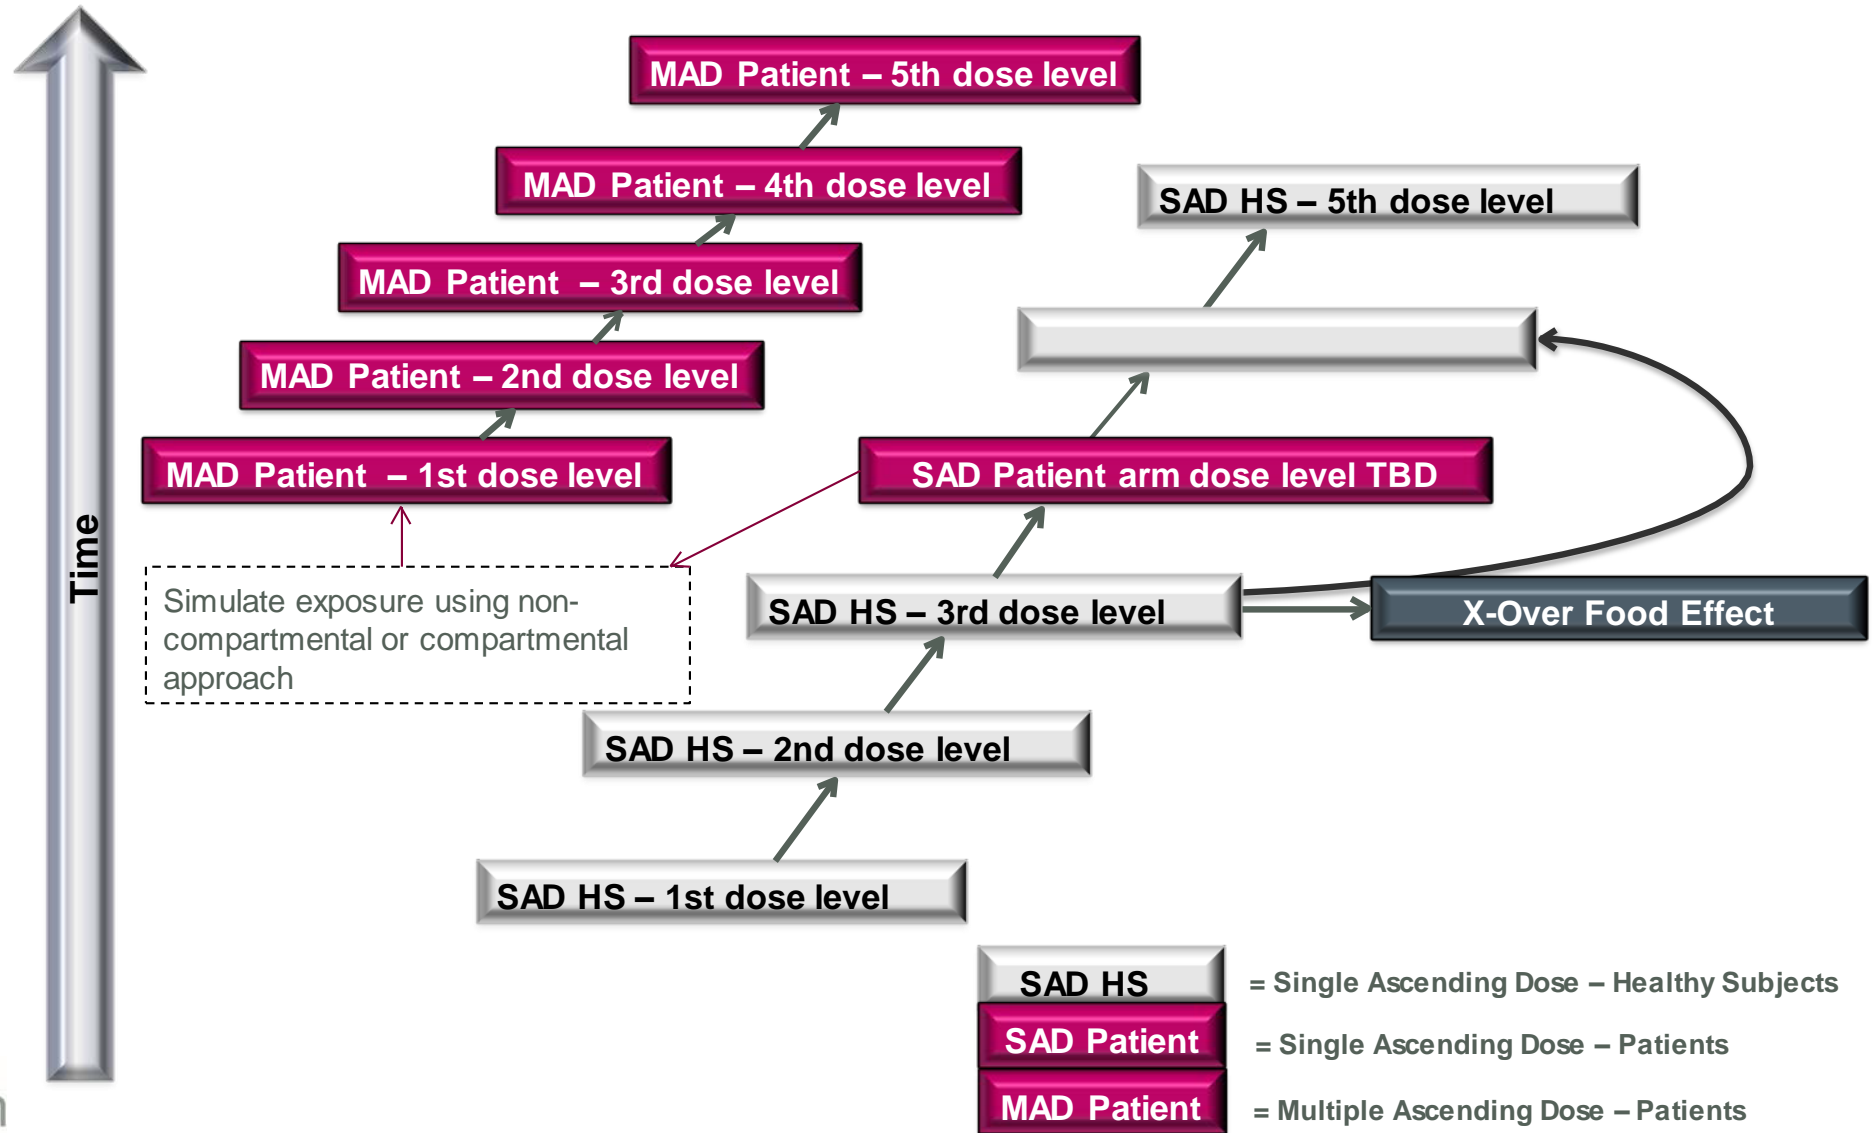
Time

MAD Patient – 5th dose level

MAD Patient – 4th dose level

SAD HS – 5th dose level

MAD Patient – 3rd dose level

MAD Patient – 2nd dose level

MAD Patient – 1st dose level

SAD Patient arm dose level TBD

Simulate exposure using non-compartmental or compartmental approach

SAD HS – 3rd dose level

X-Over Food Effect

SAD HS – 2nd dose level

SAD HS – 1st dose level

SAD HS = Single Ascending Dose – Healthy Subjects

SAD Patient = Single Ascending Dose – Patients

MAD Patient = Multiple Ascending Dose – Patients